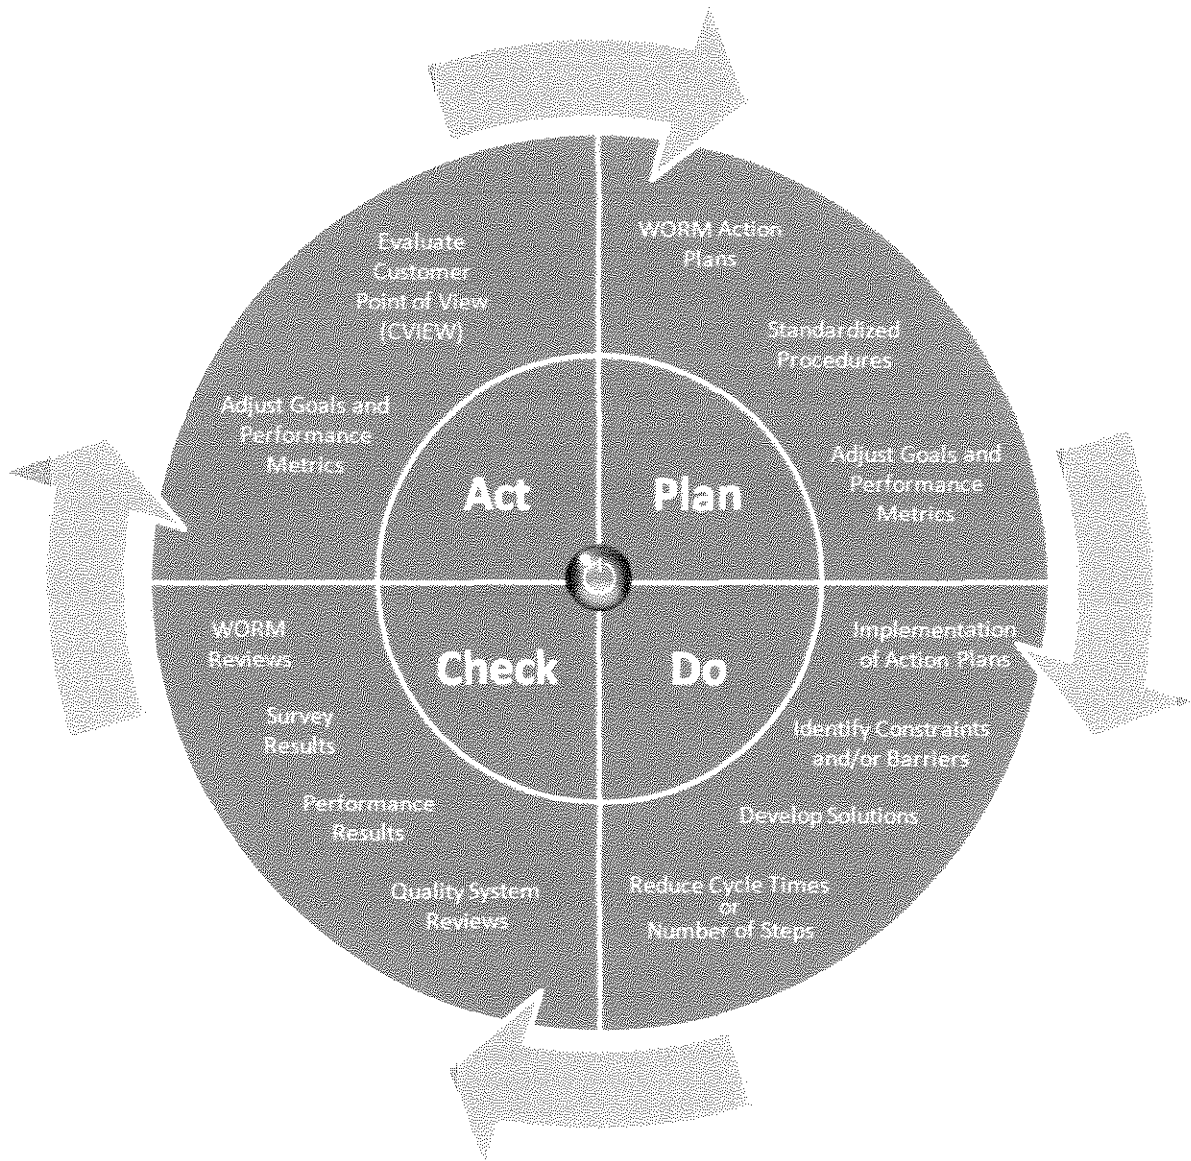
Evaluate Customer Point of View (CVIEW)

Adjust Goals and Performance Metrics

WORM Action Plans

Standardized Procedures

Adjust Goals and Performance Metrics

Act

Plan

Check

Do

WORM Reviews

Survey Results

Performance Results

Quality System Reviews

Implementation of Action Plans

Identify Constraints and/or Barriers

Develop Solutions

Reduce Cycle Times or Number of Steps